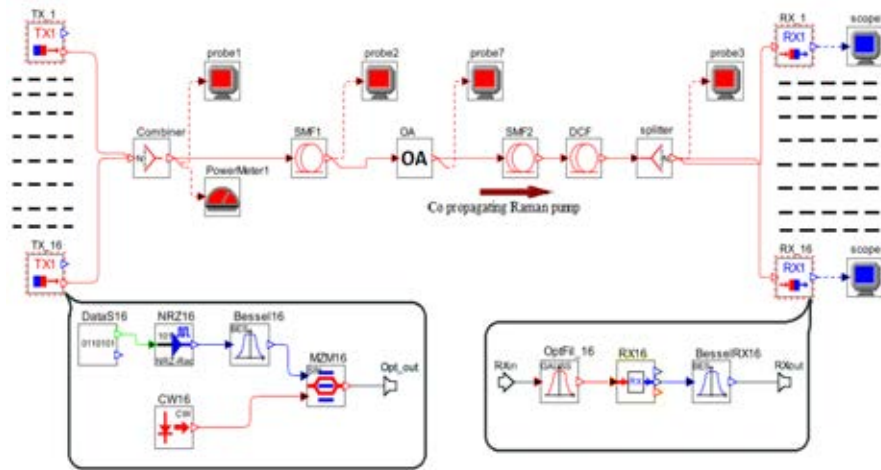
TX_1
TX1
probe1
probe2
probe7
probe3
RX_1
RX1
scope
Combiner
N
SMF1
OA
OA
SMF2
DCF
splitter
N
PowerMeter1
Co propagating Raman pump
TX_16
TX1
RX_16
RX1
scope
DataS16
0110101
NRZ16
101
NRZ_Rac
Bessel16
BCL
MZM16
Opt_out
CW16
CW
RXin
OptFil_16
RX16
RX
BesselRX16
BCL
RXout